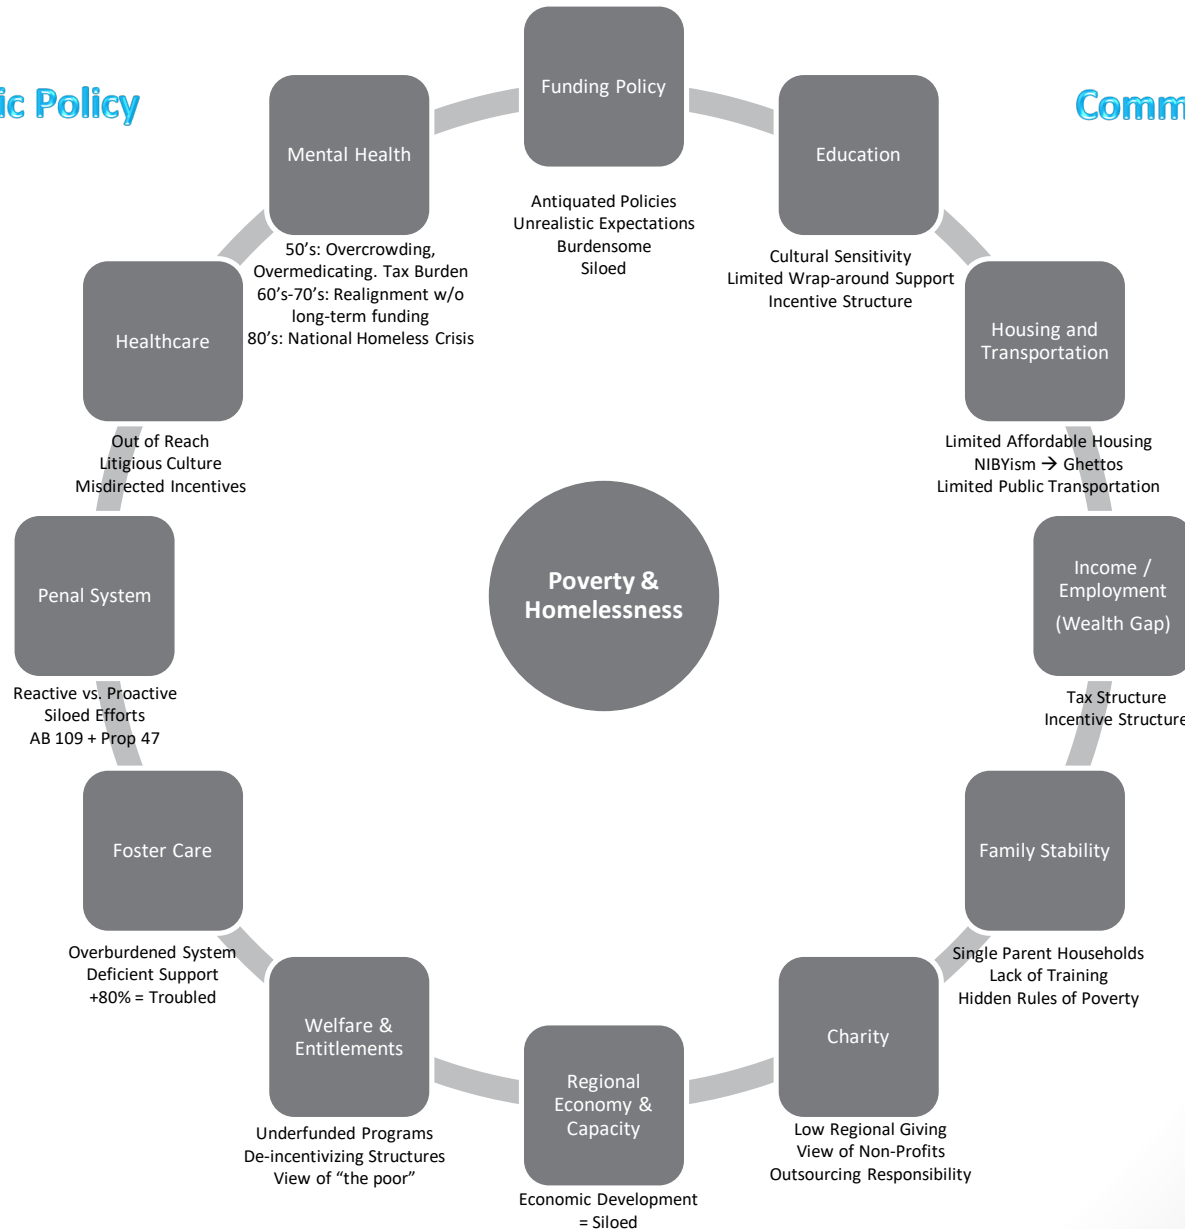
ic Policy

Comm

Funding Policy

Antiquated Policies
Unrealistic Expectations
Burdensome
Siloed

Education

Cultural Sensitivity
Limited Wrap-around Support
Incentive Structure

Housing and Transportation

Limited Affordable Housing
NIBYism → Ghettos
Limited Public Transportation

Income / Employment (Wealth Gap)

Tax Structure
Incentive Structure

Family Stability

Single Parent Households
Lack of Training
Hidden Rules of Poverty

Charity

Low Regional Giving
View of Non-Profits
Outsourcing Responsibility

Regional Economy & Capacity

Economic Development = Siloed

Welfare & Entitlements

Underfunded Programs
De-incentivizing Structures
View of "the poor"

Foster Care

Overburdened System
Deficient Support
+80% = Troubled

Penal System

Reactive vs. Proactive
Siloed Efforts
AB 109 + Prop 47

Healthcare

Out of Reach
Litigious Culture
Misdirected Incentives

Mental Health

50's: Overcrowding, Overmedicating. Tax Burden
60's-70's: Realignment w/o long-term funding
80's: National Homeless Crisis

Poverty & Homelessness